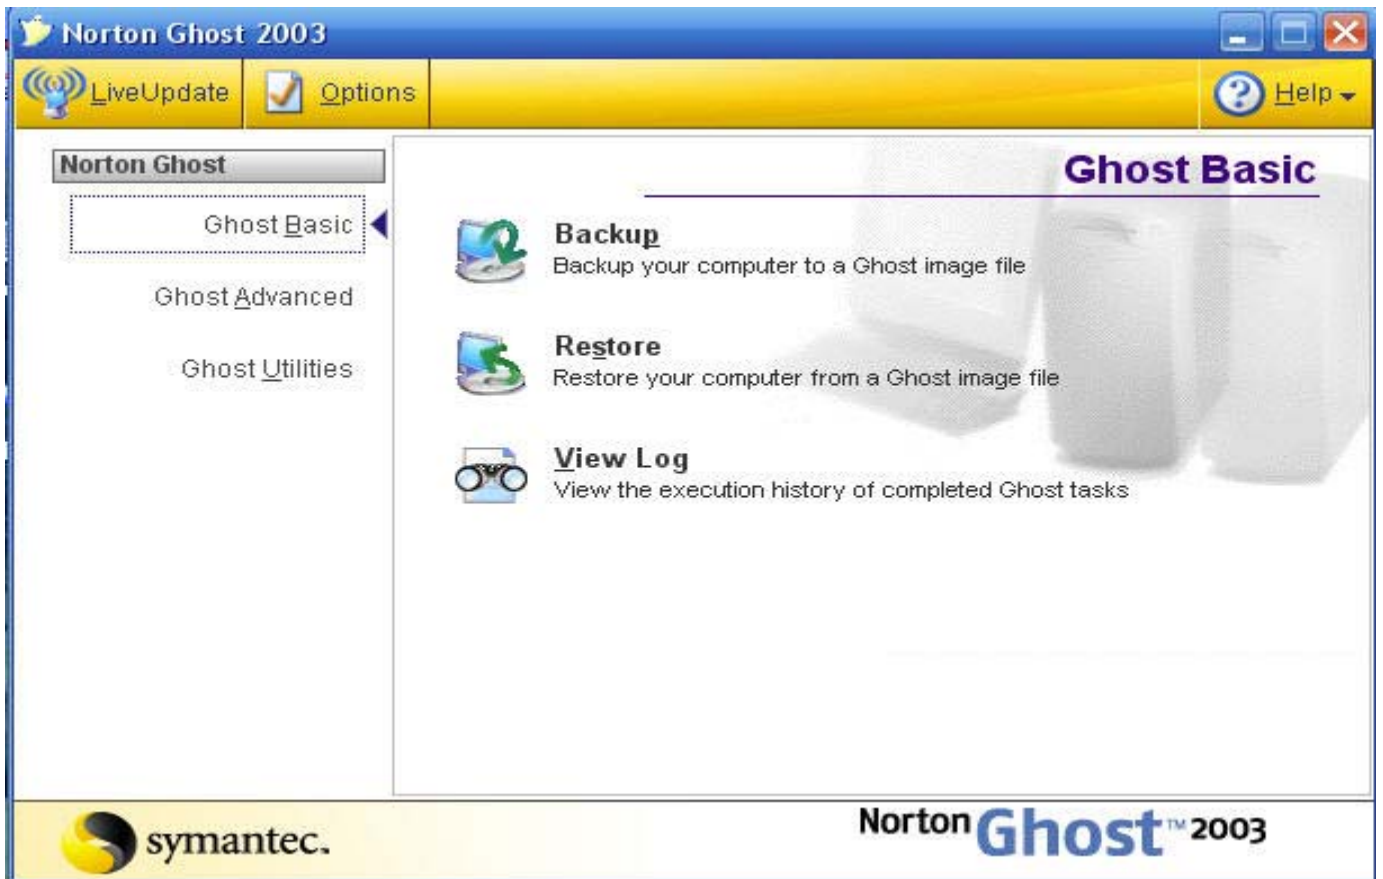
Norton Ghost 2003

LiveUpdate

Options

Help

Norton Ghost

Ghost Basic

Ghost Advanced

Ghost Utilities

Ghost Basic

Backup
Backup your computer to a Ghost image file

Restore
Restore your computer from a Ghost image file

View Log
View the execution history of completed Ghost tasks

symantec.

Norton Ghost™ 2003